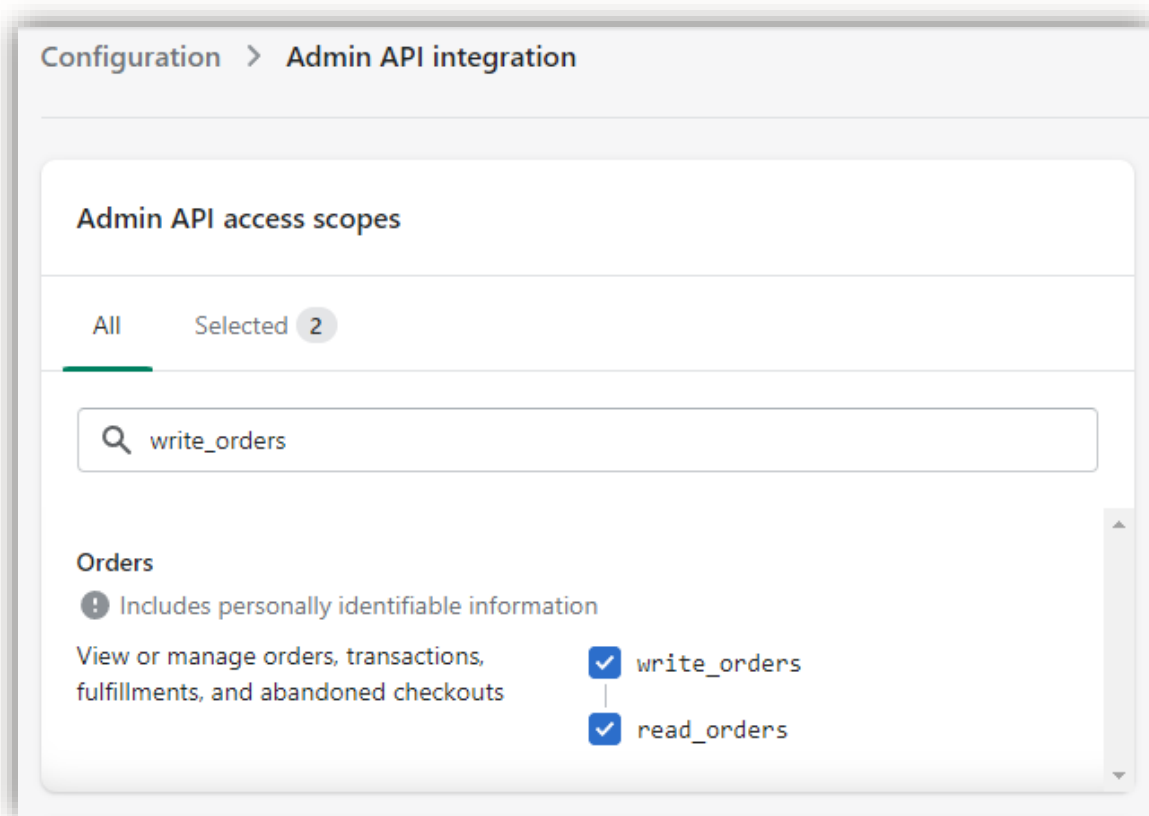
Configuration > Admin API integration

Admin API access scopes

All Selected 2

write_orders

Orders

Includes personally identifiable information

View or manage orders, transactions, fulfillments, and abandoned checkouts

write_orders

read_orders